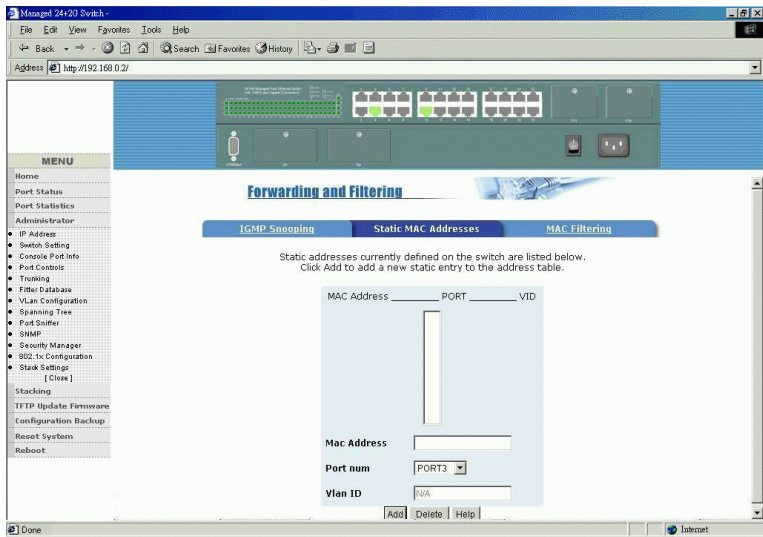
Managed 24+2G Switch -

File Edit View Favorites Tools Help

Back Search Favorites History

Address http://192.168.0.2/

MENU

Home

Port Status

Port Statistics

Administrator

IP Address
Switch Setting
Console Port Info
Port Controls
Trunking
Filter Database
VLan Configuration
Spanning Tree
Port Sniffer
SNMP
Security Manager
802.1x Configuration
Stack Settings
[ Close ]

Stacking

TFTP Update Firmware

Configuration Backup

Reset System

Reboot

Forwarding and Filtering

IGMP Snooping | Static MAC Addresses | MAC Filtering

Static addresses currently defined on the switch are listed below.
Click Add to add a new static entry to the address table.

MAC Address _______ PORT _______ VID

Mac Address

Port num PORT3

Vlan ID N/A

Add Delete Help

Done

Internet